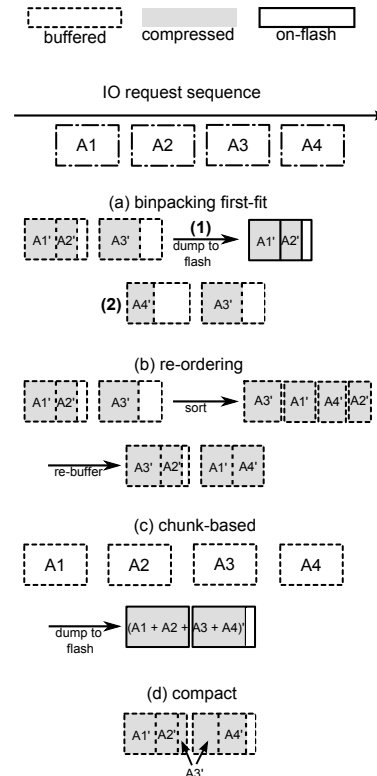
buffered compressed on-flash

IO request sequence

A1 A2 A3 A4

(a) binpacking first-fit

A1' A2' A3' (1) dump to flash A1' A2'

(2) A4' A3'

(b) re-ordering

A1' A2' A3' sort A3' A1' A4' A2'

re-buffer A3' A2' A1' A4'

(c) chunk-based

A1 A2 A3 A4

dump to flash (A1 + A2 + A3 + A4)'

(d) compact

A1' A2' A4'

A3'